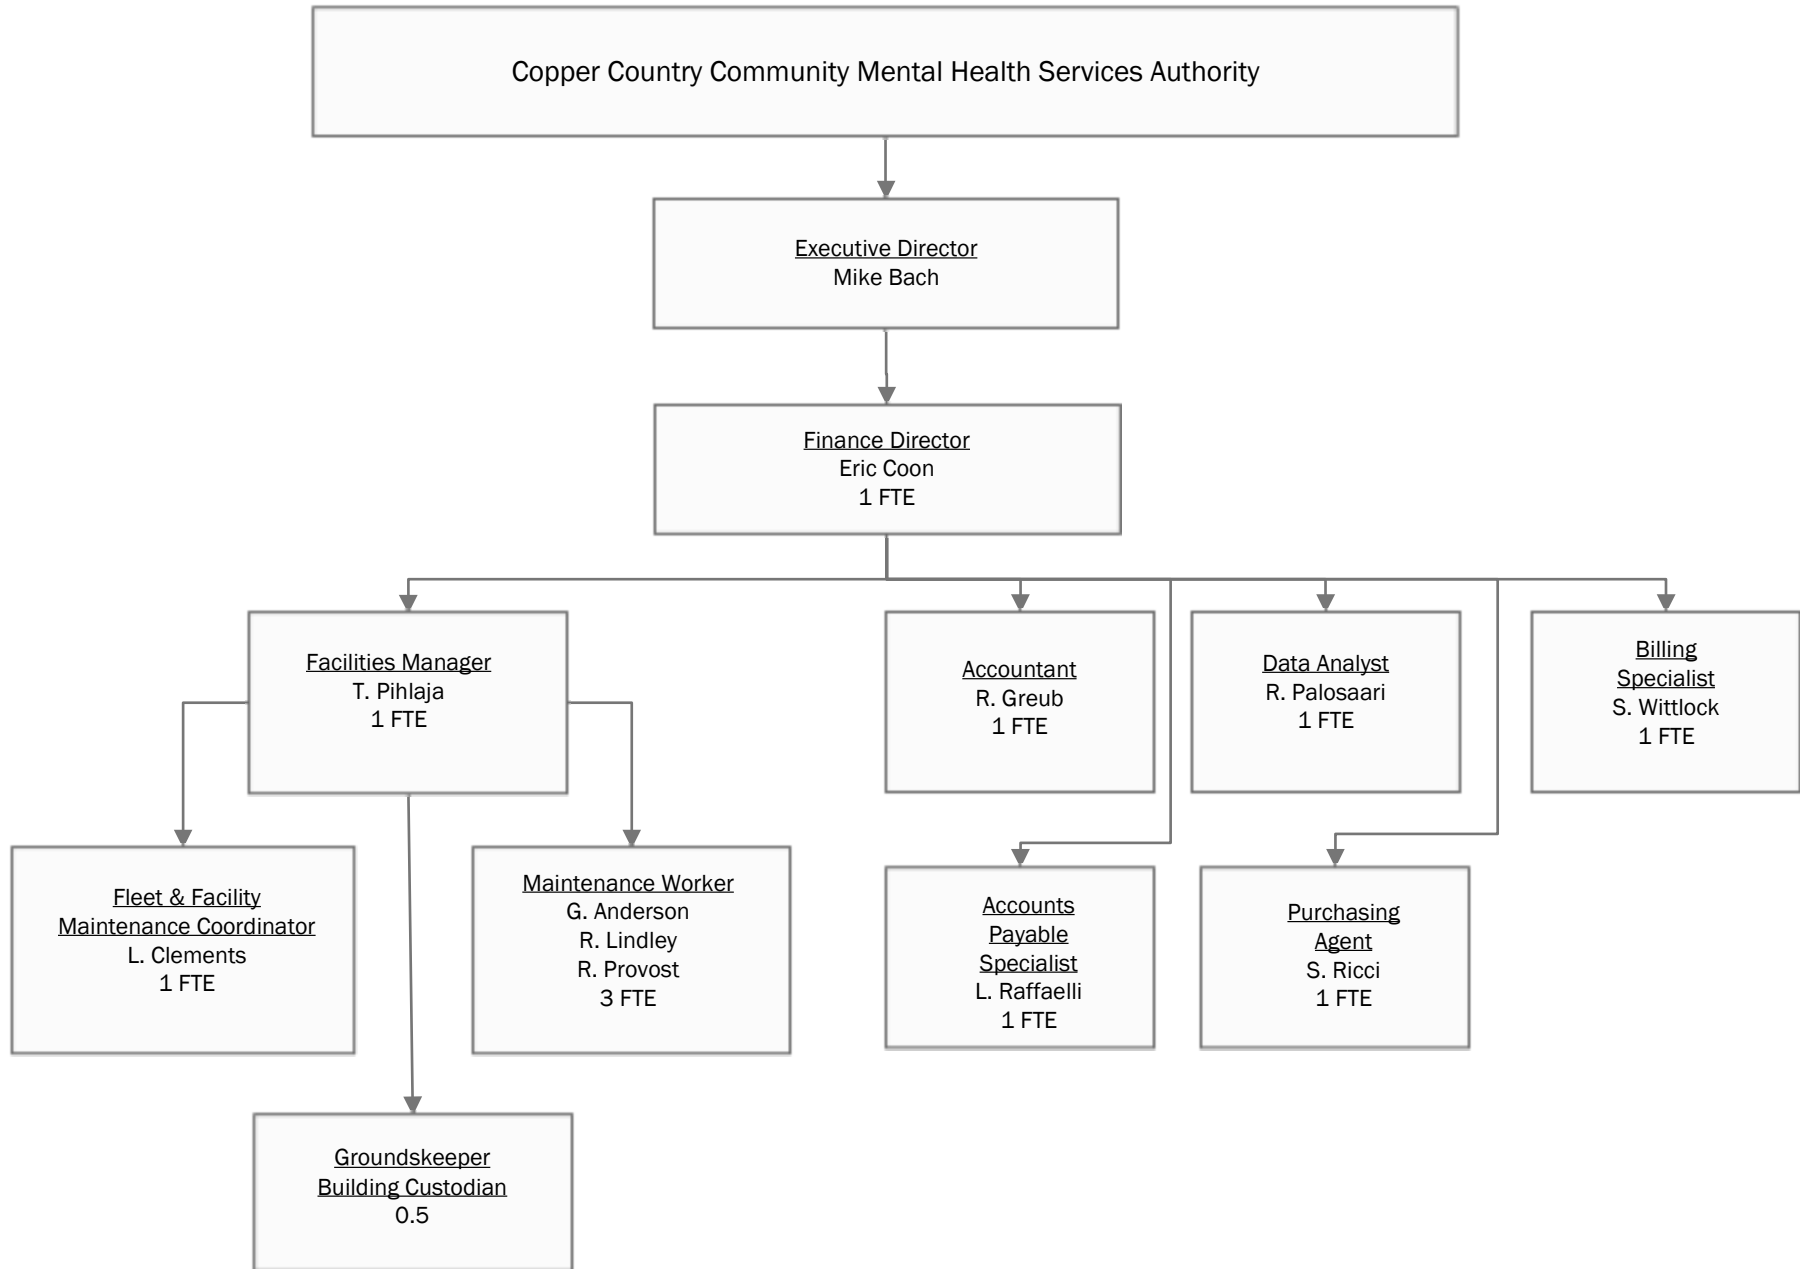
Copper Country Community Mental Health Services Authority

Executive Director
Mike Bach

Finance Director
Eric Coon
1 FTE

Facilities Manager
T. Pihlaja
1 FTE

Accountant
R. Greub
1 FTE

Data Analyst
R. Palosaari
1 FTE

Billing Specialist
S. Wittlock
1 FTE

Fleet & Facility Maintenance Coordinator
L. Clements
1 FTE

Maintenance Worker
G. Anderson
R. Lindley
R. Provost
3 FTE

Accounts Payable Specialist
L. Raffaelli
1 FTE

Purchasing Agent
S. Ricci
1 FTE

Groundskeeper Building Custodian
0.5